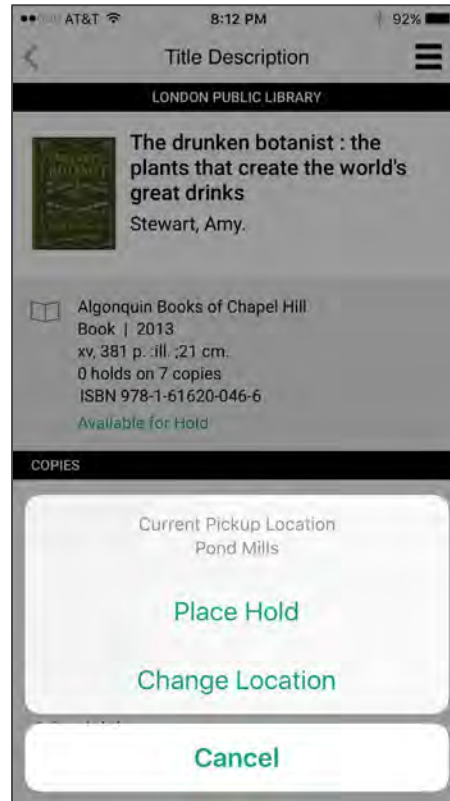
AT&T 8:12 PM 92%

Title Description

LONDON PUBLIC LIBRARY

The drunken botanist : the plants that create the world's great drinks

Stewart, Amy.

Algonquin Books of Chapel Hill
Book | 2013
xv, 381 p. :ill. ;21 cm.
0 holds on 7 copies
ISBN 978-1-61620-046-6
Available for Hold

COPIES

Current Pickup Location
Pond Mills

Place Hold

Change Location

Cancel